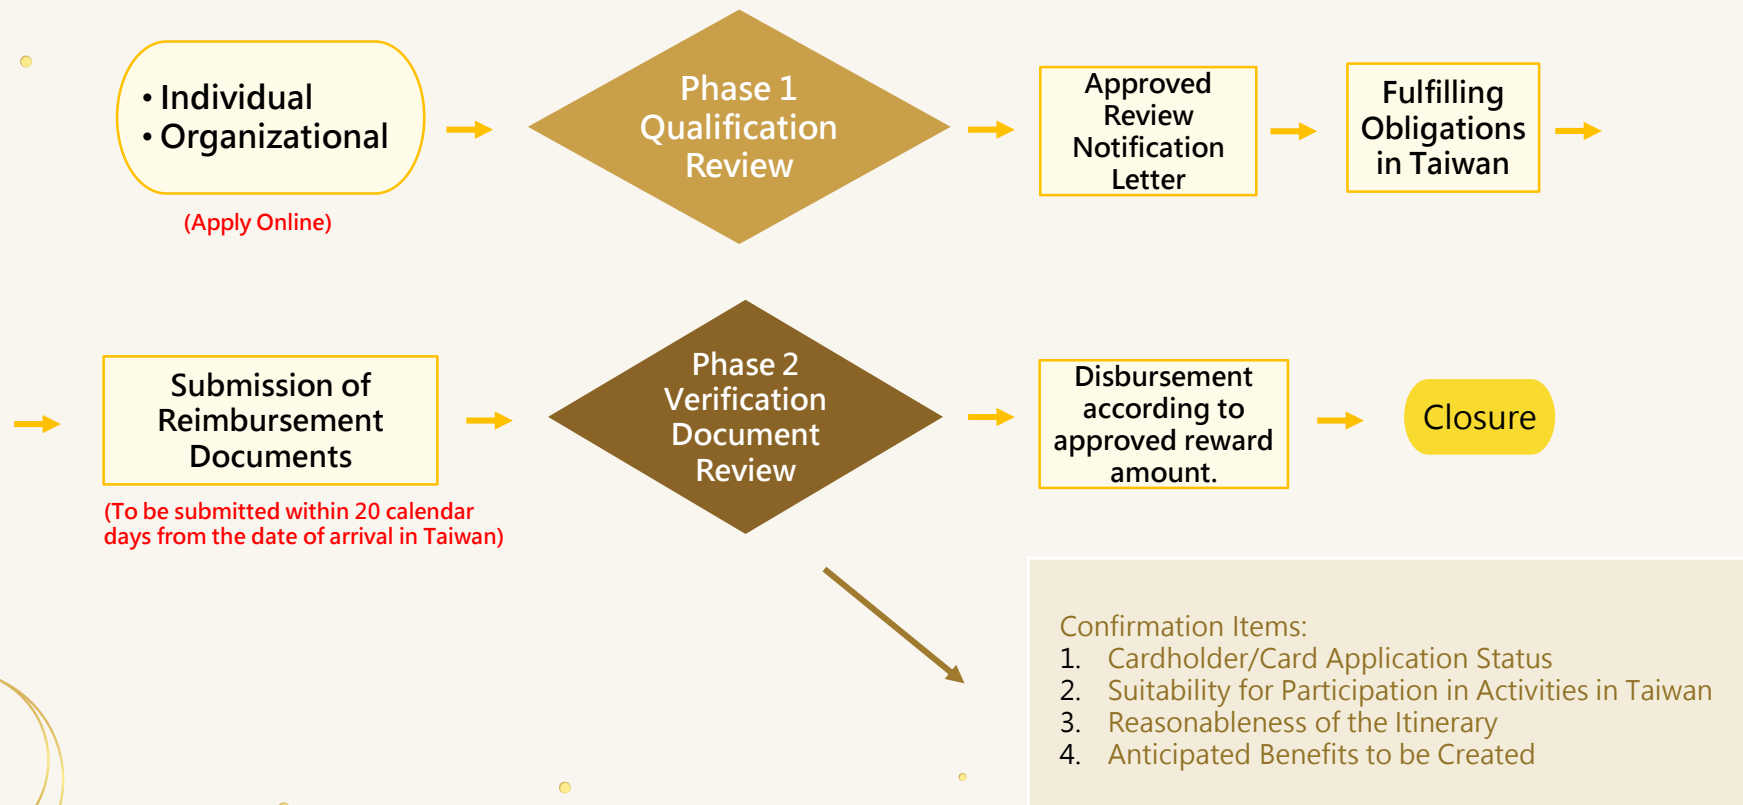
• Individual
• Organizational

(Apply Online)

Phase 1 Qualification Review

Approved Review Notification Letter

Fulfilling Obligations in Taiwan

Submission of Reimbursement Documents

(To be submitted within 20 calendar days from the date of arrival in Taiwan)

Phase 2 Verification Document Review

Disbursement according to approved reward amount.

Closure

Confirmation Items:
1. Cardholder/Card Application Status
2. Suitability for Participation in Activities in Taiwan
3. Reasonableness of the Itinerary
4. Anticipated Benefits to be Created